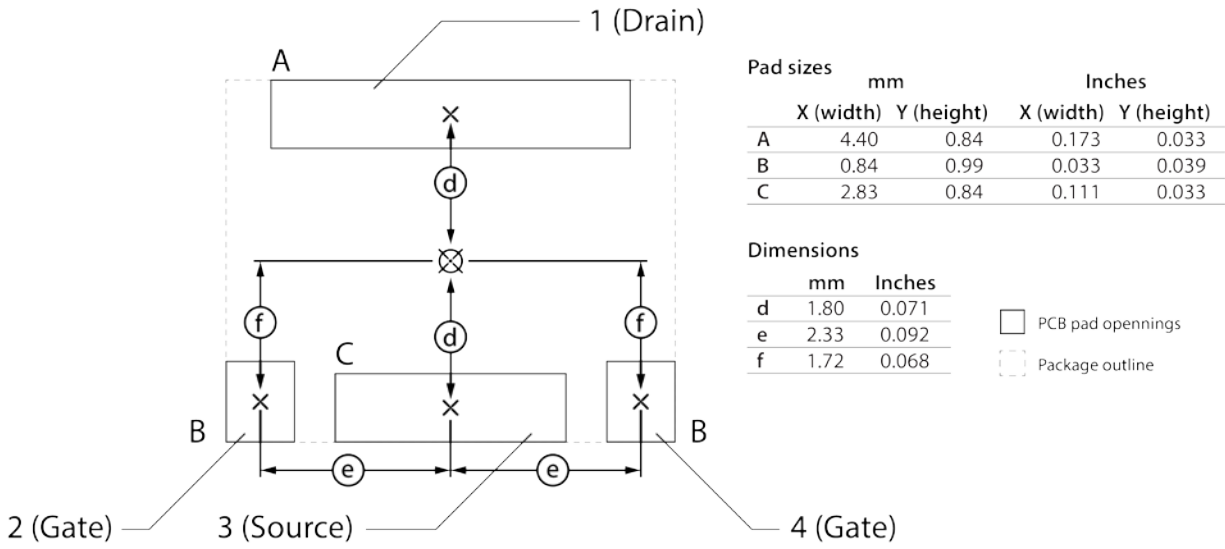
1 (Drain)

A

d

f

d

f

C

B

B

e

e

2 (Gate)

3 (Source)

4 (Gate)

Pad sizes

| | mm | | Inches | |
|---|---|---|---|---|
| | X (width) | Y (height) | X (width) | Y (height) |
| A | 4.40 | 0.84 | 0.173 | 0.033 |
| B | 0.84 | 0.99 | 0.033 | 0.039 |
| C | 2.83 | 0.84 | 0.111 | 0.033 |

Dimensions

| | mm | Inches |
|---|---|---|
| d | 1.80 | 0.071 |
| e | 2.33 | 0.092 |
| f | 1.72 | 0.068 |

PCB pad opennings

Package outline